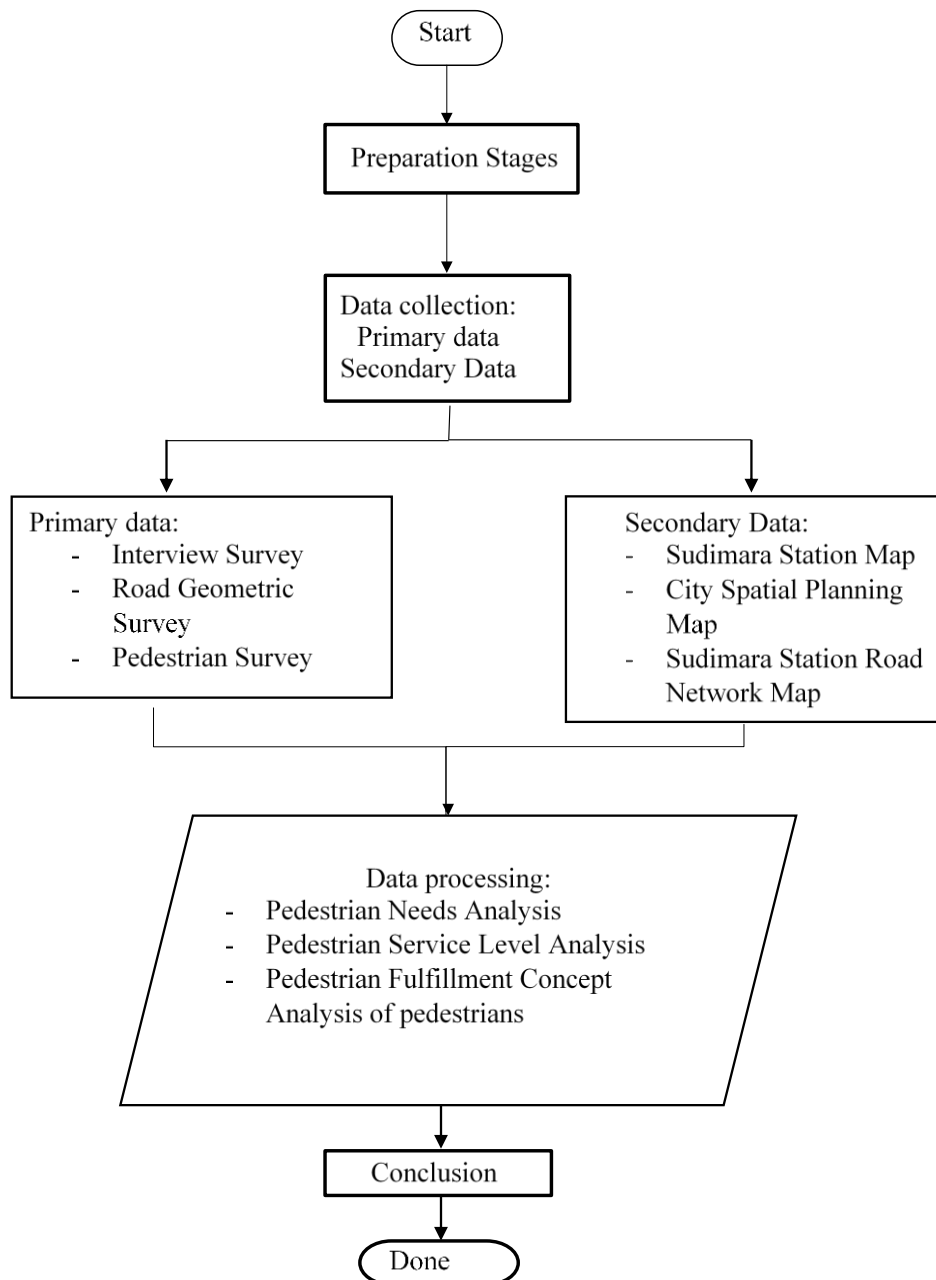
Start

Preparation Stages

Data collection:
Primary data
Secondary Data

Primary data:
- Interview Survey
- Road Geometric Survey
- Pedestrian Survey

Secondary Data:
- Sudimara Station Map
- City Spatial Planning Map
- Sudimara Station Road Network Map

Data processing:
- Pedestrian Needs Analysis
- Pedestrian Service Level Analysis
- Pedestrian Fulfillment Concept Analysis of pedestrians

Conclusion

Done